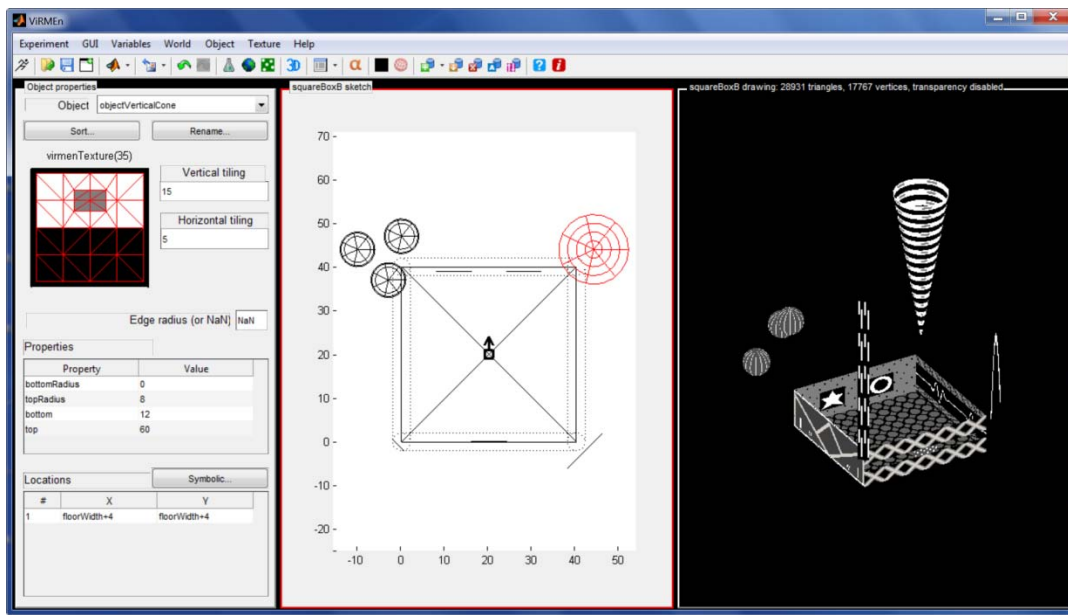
ViRMEn

Experiment GUI Variables World Object Texture Help

3D

Object properties

Object objectVerticalCone

Sort...

Rename...

virmenTexture(35)

Vertical tiling

15

Horizontal tiling

5

Edge radius (or NaN) NaN

Properties

| Property | Value |
|---|---|
| bottomRadius | 0 |
| topRadius | 8 |
| bottom | 12 |
| top | 60 |

Locations

Symbolic...

| # | X | Y |
|---|---|---|
| 1 | floorWidth+4 | floorWidth+4 |

squareBoxB sketch

70
60
50
40
30
20
10
0
-10
-20

-10 0 10 20 30 40 50

squareBoxB drawing: 28931 triangles, 17767 vertices, transparency disabled